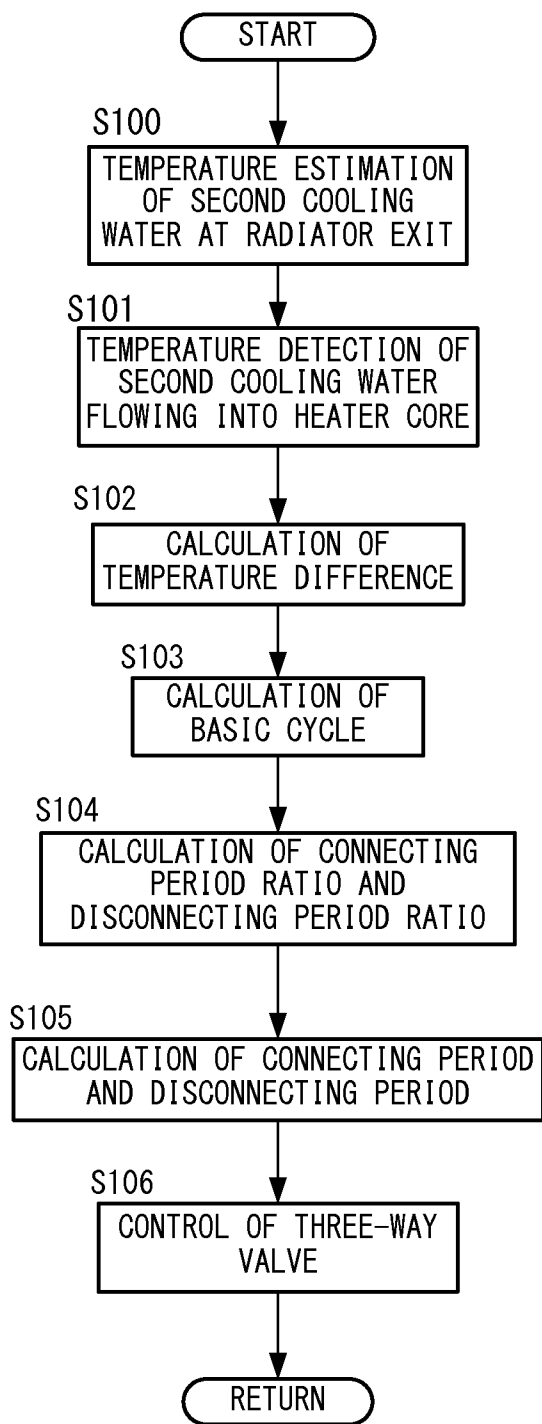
START

S100
TEMPERATURE ESTIMATION OF SECOND COOLING WATER AT RADIATOR EXIT

S101
TEMPERATURE DETECTION OF SECOND COOLING WATER FLOWING INTO HEATER CORE

S102
CALCULATION OF TEMPERATURE DIFFERENCE

S103
CALCULATION OF BASIC CYCLE

S104
CALCULATION OF CONNECTING PERIOD RATIO AND DISCONNECTING PERIOD RATIO

S105
CALCULATION OF CONNECTING PERIOD AND DISCONNECTING PERIOD

S106
CONTROL OF THREE-WAY VALVE

RETURN